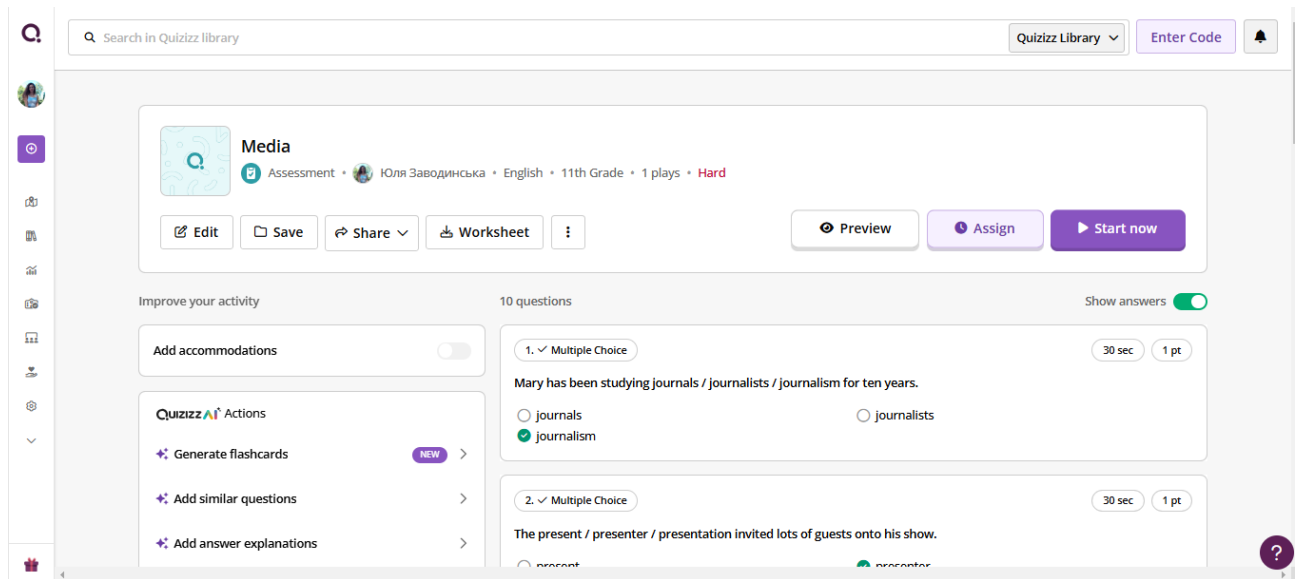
Search in Quizizz library

Quizizz Library

Enter Code

Media

Assessment • Юля Заводинська • English • 11th Grade • 1 plays • Hard

Edit

Save

Share

Worksheet

Preview

Assign

Start now

Improve your activity

Add accommodations

QUIZIZZ AI Actions

Generate flashcards NEW

Add similar questions

Add answer explanations

10 questions

Show answers

1. Multiple Choice

30 sec

1 pt

Mary has been studying journals / journalists / journalism for ten years.

journals

journalists

journalism

2. Multiple Choice

30 sec

1 pt

The present / presenter / presentation invited lots of guests onto his show.

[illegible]

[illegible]

?